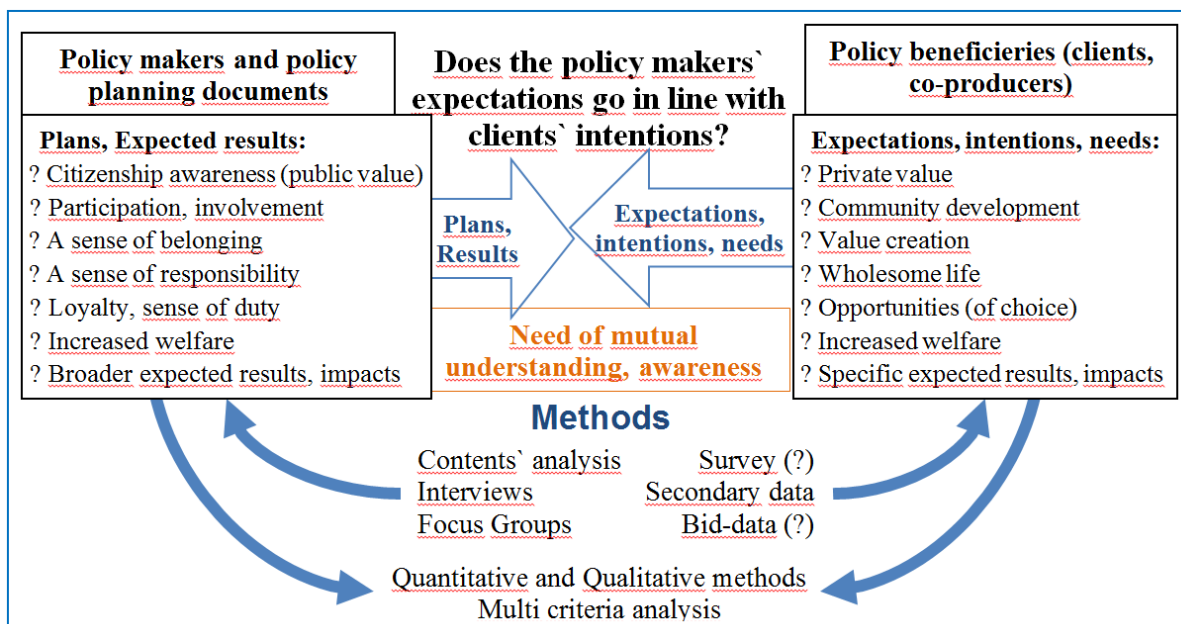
Policy makers and policy planning documents

Does the policy makers` expectations go in line with clients` intentions?

Policy beneficieries (clients, co-producers)

Plans, Expected results:
? Citizenship awareness (public value)
? Participation, involvement
? A sense of belonging
? A sense of responsibility
? Loyalty, sense of duty
? Increased welfare
? Broader expected results, impacts

Plans, Results

Expectations, intentions, needs

Need of mutual understanding, awareness

Expectations, intentions, needs:
? Private value
? Community development
? Value creation
? Wholesome life
? Opportunities (of choice)
? Increased welfare
? Specific expected results, impacts

Methods

Contents` analysis
Interviews
Focus Groups

Survey (?)
Secondary data
Bid-data (?)

Quantitative and Qualitative methods
Multi criteria analysis